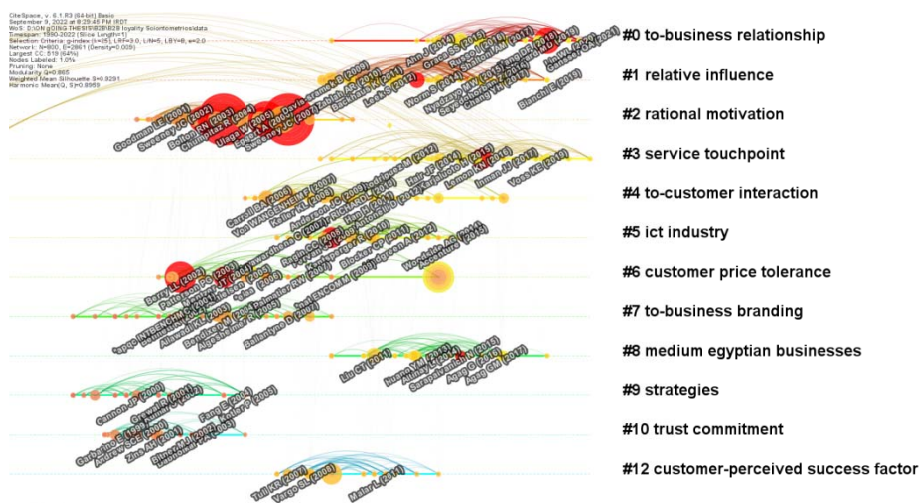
CiteSpace, v. 6.1.R3 (64-bit) Basic
September 9, 2022 at 9:29:45 PM IRDT
WoS: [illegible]
Timespan: 1990-2022 (Slice Length=1)
Selection Criteria: g-index (k=25), LRF=3.0, L/N=5, LBY=8, e=2.0
Network: N=800, E=2861 (Density=0.009)
Largest CC: 519 (64%)
Nodes Labeled: 1.0%
Pruning: None
Modularity Q=0.865
Weighted Mean Silhouette S=0.9291
Harmonic Mean(Q, S)=0.8959

#0 to-business relationship
#1 relative influence
#2 rational motivation
#3 service touchpoint
#4 to-customer interaction
#5 ict industry
#6 customer price tolerance
#7 to-business branding
#8 medium egyptian businesses
#9 strategies
#10 trust commitment
#12 customer-perceived success factor

Goodman LE (2001)
Sweeney JC (2002)
Bolton RN (2003)
Chiripotaz B (2004)
Ulaga W (2006)
Davis DF (2008)
Lam SY (2004)
Sweeney J (2011)
Leek S (2012)
Worm S (2013)
Bianchi C (2013)
Voss KE (2013)
Inman JJ (2011)
Berry LL (2002)
Cannon JP (2000)
Garbarino E (1999)
Zins AH (2001)
Fang E (2008)
Liu CT (2011)
Agag G (2019)
Tuli KR (2007)
Vargo SL (2008)
Malar L (2011)
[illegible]